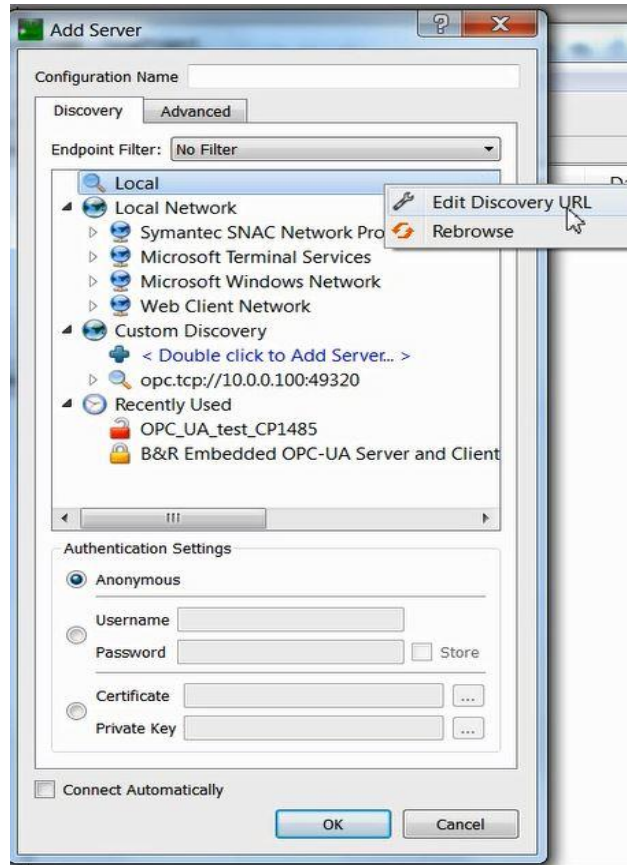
Add Server

Configuration Name

Discovery

Advanced

Endpoint Filter: No Filter

Local

Local Network

Symantec SNAC Network Pro

Microsoft Terminal Services

Microsoft Windows Network

Web Client Network

Custom Discovery

< Double click to Add Server... >

opc.tcp://10.0.0.100:49320

Recently Used

OPC_UA_test_CP1485

B&R Embedded OPC-UA Server and Client

Edit Discovery URL

Rebrowse

Authentication Settings

Anonymous

Username

Password

Store

Certificate

...

Private Key

...

Connect Automatically

OK

Cancel